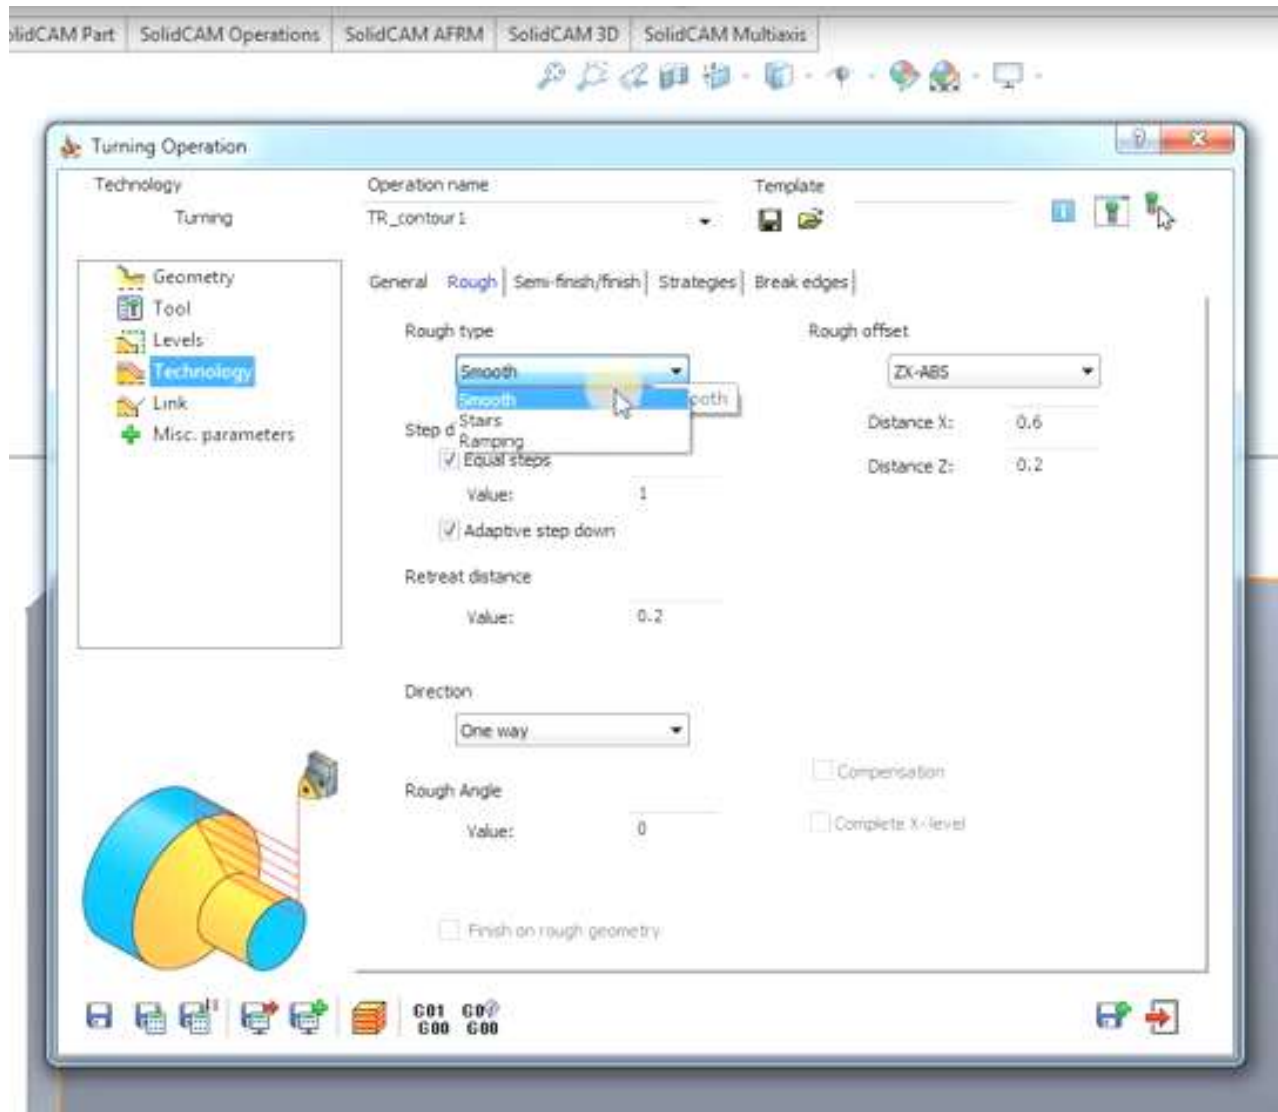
lidCAM Part | SolidCAM Operations | SolidCAM AFRM | SolidCAM 3D | SolidCAM Multiaxis

Turning Operation

Technology
Turning

Operation name
TR_contour1

Template

Geometry
Tool
Levels
Technology
Link
Misc. parameters

General | Rough | Semi-finish/finish | Strategies | Break edges

Rough type
Smooth
Smooth
Stairs
Ramping
ooth

Step d
Equal steps
Value: 1
Adaptive step down

Retreat distance
Value: 0.2

Direction
One way

Rough Angle
Value: 0

Finish on rough geometry

Rough offset
ZX-ABS
Distance X: 0.6
Distance Z: 0.2

Compensation
Complete X-level

G01 G00 G01 G00